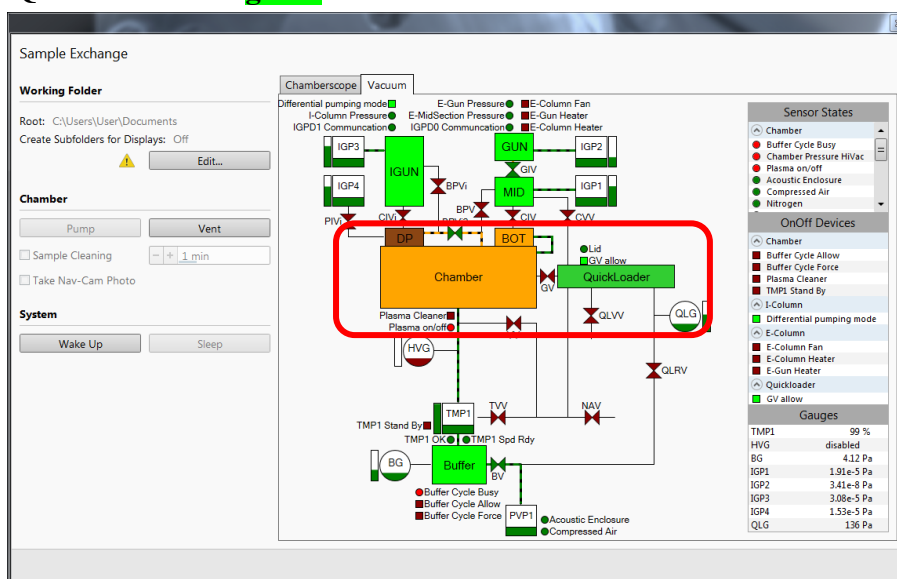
Sample Exchange

Working Folder

Root: C:\Users\User\Documents
Create Subfolders for Displays: Off

Edit...

Chamber

Pump
Vent
Sample Cleaning
1 min
Take Nav-Cam Photo

System

Wake Up
Sleep

Chamberscope
Vacuum

Differential pumping mode
I-Column Pressure
IGPD1 Communcation
E-Gun Pressure
E-MidSection Pressure
IGPD0 Communcation
E-Column Fan
E-Gun Heater
E-Column Heater

IGP3
IGUN
GUN
IGP2
IGP4
BPVi
GIV
MID
IGP1
PIVi
CIVi
BPV
CIV
CVV
DP
BOT
Lid
GV allow
Chamber
GV
QuickLoader
Plasma Cleaner
Plasma on/off
QLVV
QLG
HVG
QLRV
TMP1 Stand By
TMP1
TVV
NAV
TMP1 OK
TMP1 Spd Rdy
BG
Buffer
BV
Buffer Cycle Busy
Buffer Cycle Allow
Buffer Cycle Force
PVP1
Acoustic Enclosure
Compressed Air

Sensor States
Chamber
Buffer Cycle Busy
Chamber Pressure HiVac
Plasma on/off
Acoustic Enclosure
Compressed Air
Nitrogen

OnOff Devices
Chamber
Buffer Cycle Allow
Buffer Cycle Force
Plasma Cleaner
TMP1 Stand By
I-Column
Differential pumping mode
E-Column
E-Column Fan
E-Column Heater
E-Gun Heater
Quickloader
GV allow

Gauges
| | |
|---|---|
| TMP1 | 99 % |
| HVG | disabled |
| BG | 4.12 Pa |
| IGP1 | 1.91e-5 Pa |
| IGP2 | 3.41e-8 Pa |
| IGP3 | 3.08e-5 Pa |
| IGP4 | 1.53e-5 Pa |
| QLG | 136 Pa |